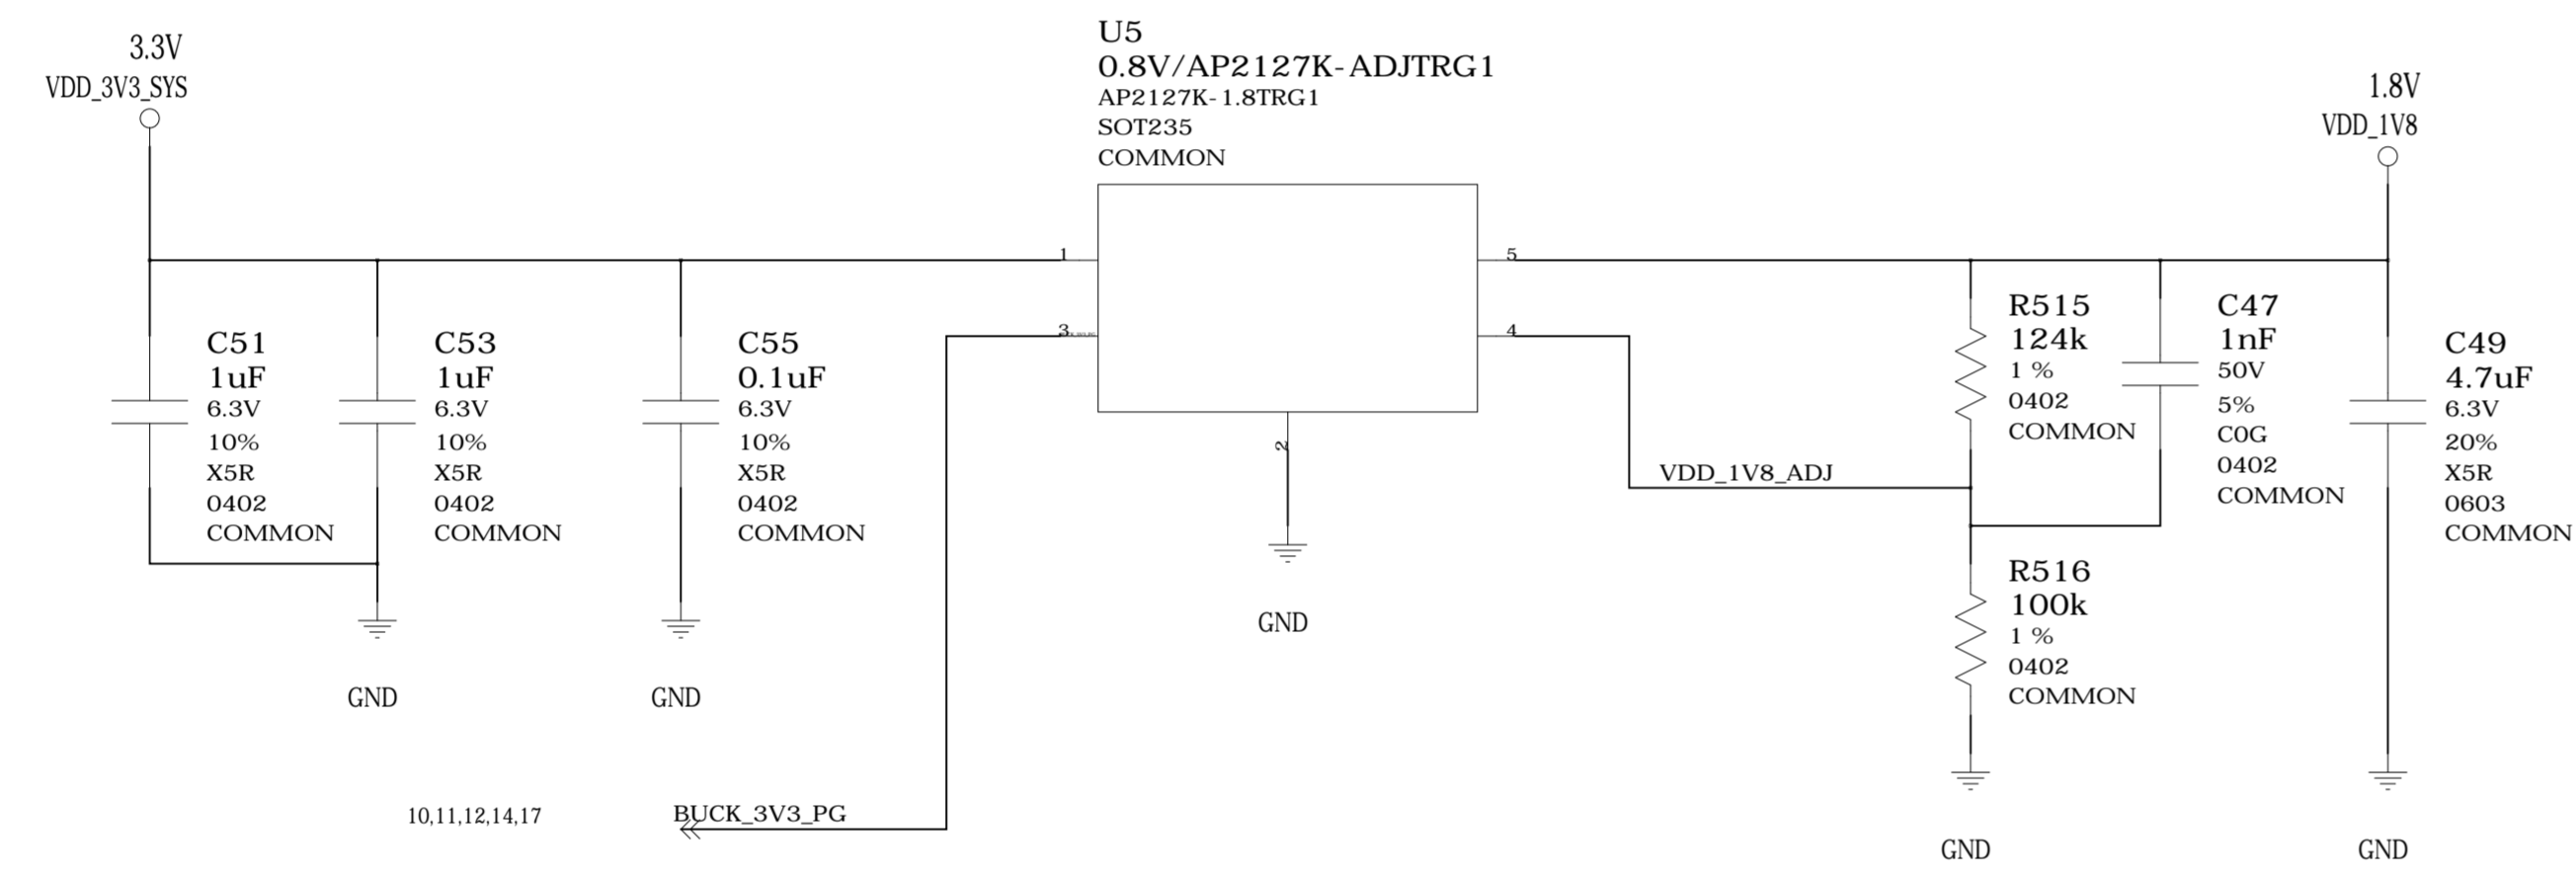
3.3V
VDD_3V3_SYS

U5
0.8V/AP2127K-ADJTRG1
AP2127K-1.8TRG1
SOT235
COMMON

1.8V
VDD_1V8

1
5
3
4
2

C51
1uF
6.3V
10%
X5R
0402
COMMON

C53
1uF
6.3V
10%
X5R
0402
COMMON

C55
0.1uF
6.3V
10%
X5R
0402
COMMON

R515
124k
1 %
0402
COMMON

C47
1nF
50V
5%
C0G
0402
COMMON

C49
4.7uF
6.3V
20%
X5R
0603
COMMON

VDD_1V8_ADJ

R516
100k
1 %
0402
COMMON

GND

GND

GND

GND

GND

10,11,12,14,17

BUCK_3V3_PG